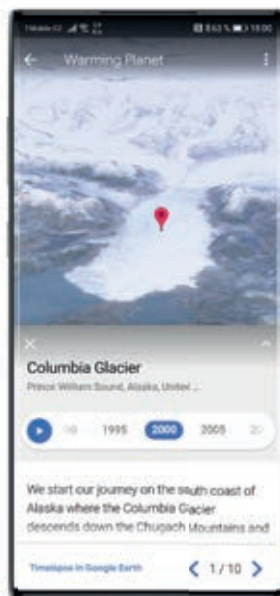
Warming Planet

Columbia Glacier

Prince William Sound, Alaska, United ...

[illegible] 1995 2000 2005 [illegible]

We start our journey on the south coast of Alaska where the Columbia Glacier descends down the Chugach Mountains and

Timelapse in Google Earth

1/10